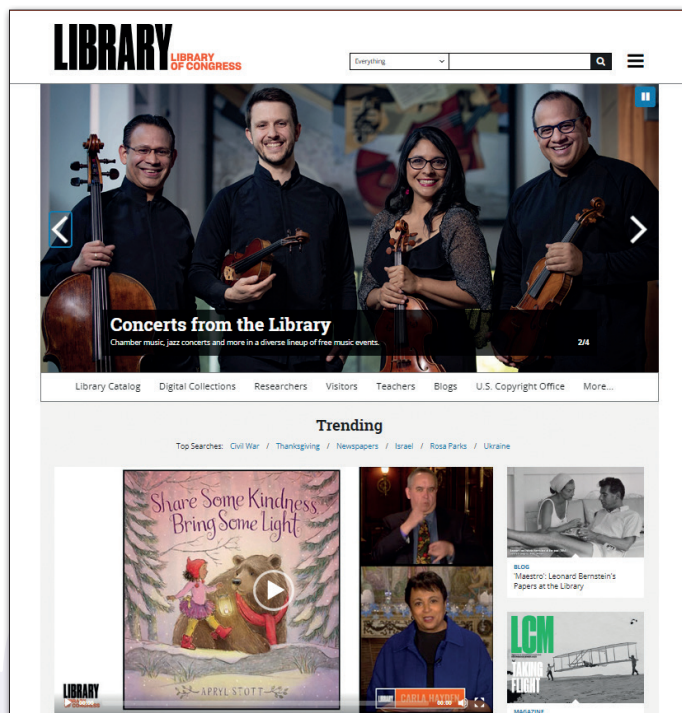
LIBRARY LIBRARY OF CONGRESS

Everything

Concerts from the Library

Chamber music, jazz concerts and more in a diverse lineup of free music events.

2/4

Library Catalog Digital Collections Researchers Visitors Teachers Blogs U.S. Copyright Office More...

Trending

Top Searches: Civil War / Thanksgiving / Newspapers / Israel / Rosa Parks / Ukraine

Share Some Kindness Bring Some Light

APRYL STOTT

LIBRARY

CARLA HAYDEN

BLOG

'Maestro': Leonard Bernstein's Papers at the Library

LCM

TAKING FLIGHT

MAGAZINE